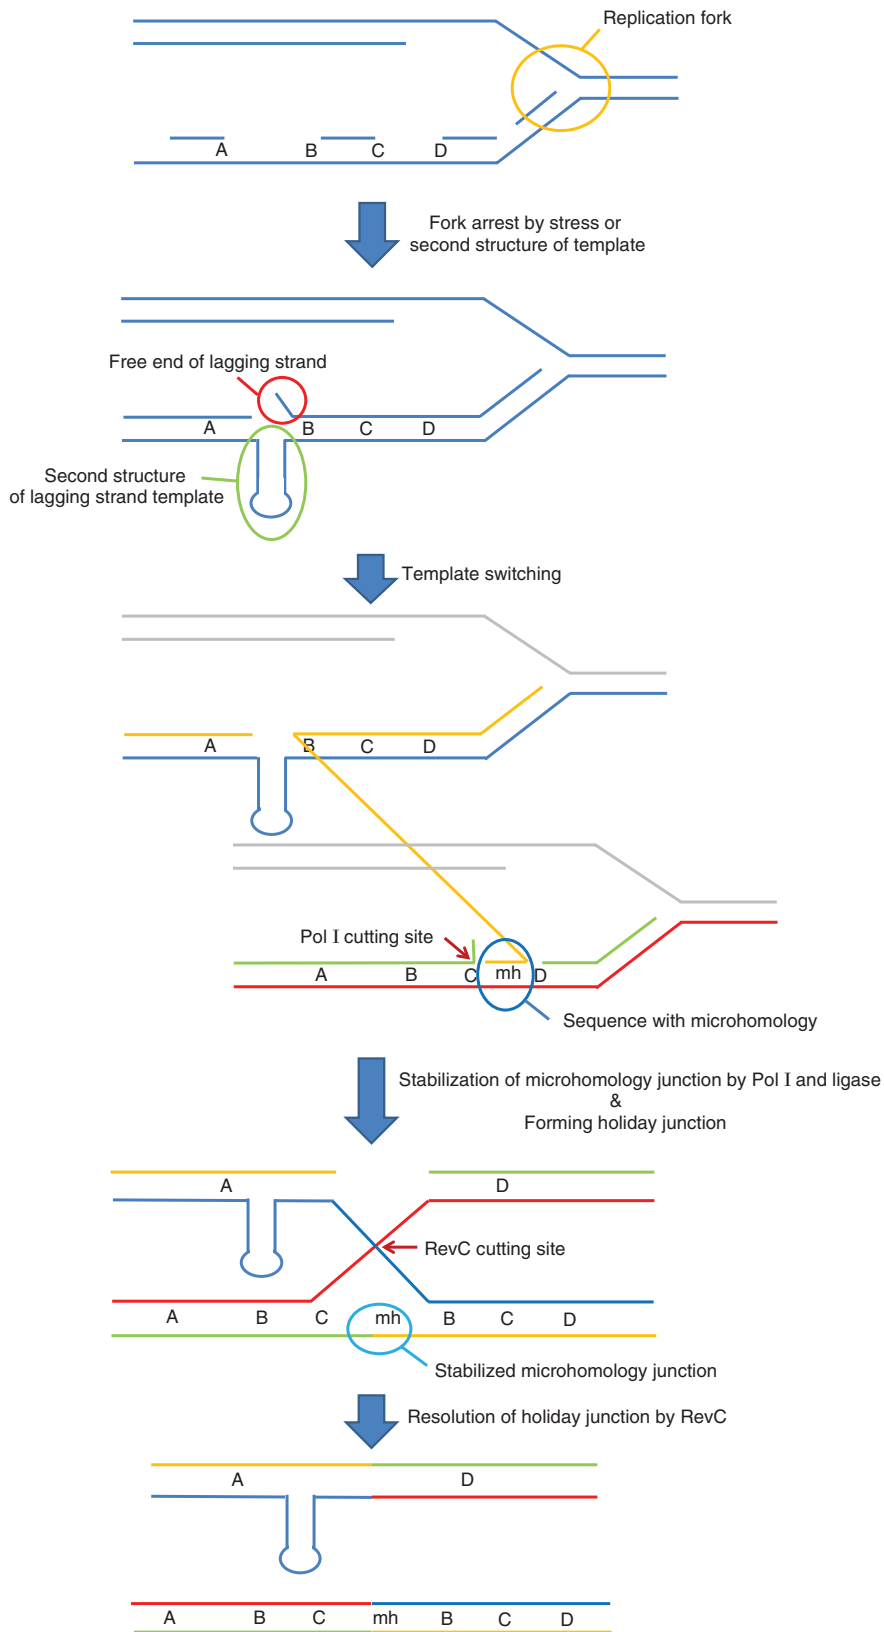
Replication fork

A B C D

Fork arrest by stress or second structure of template

Free end of lagging strand

A B C D

Second structure of lagging strand template

Template switching

A B C D

Pol I cutting site

A B C mh D

Sequence with microhomology

Stabilization of microhomology junction by Pol I and ligase & Forming holiday junction

A D

RevC cutting site

A B C mh B C D

Stabilized microhomology junction

Resolution of holiday junction by RevC

A D

A B C mh B C D